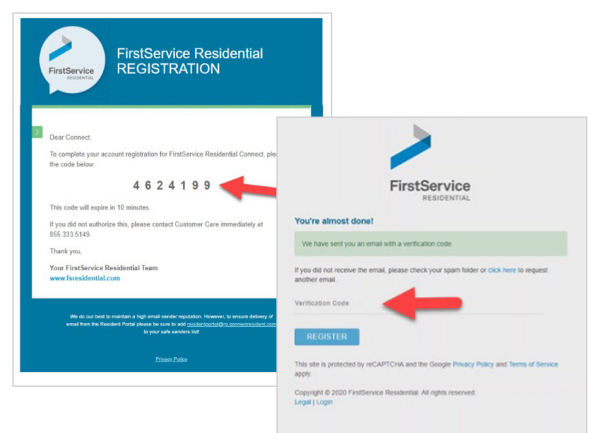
FirstService RESIDENTIAL

FirstService Residential REGISTRATION

Dear Connect,

To complete your account registration for FirstService Residential Connect, ple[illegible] the code below:

4 6 2 4 1 9 9

This code will expire in 10 minutes.

If you did not authorize this, please contact Customer Care immediately at 855.333.5149.

Thank you,

Your FirstService Residential Team
www.fsresidential.com

We do our best to maintain a high email sender reputation. However, to ensure delivery of email from the Resident Portal please be sure to add residentportal@rp.connectresident.com to your safe senders list!

Privacy Policy

FirstService RESIDENTIAL

You're almost done!

We have sent you an email with a verification code.

If you did not receive the email, please check your spam folder or click here to request another email.

Verification Code

REGISTER

This site is protected by reCAPTCHA and the Google Privacy Policy and Terms of Service apply.

Copyright © 2020 FirstService Residential. All rights reserved.
Legal | Login